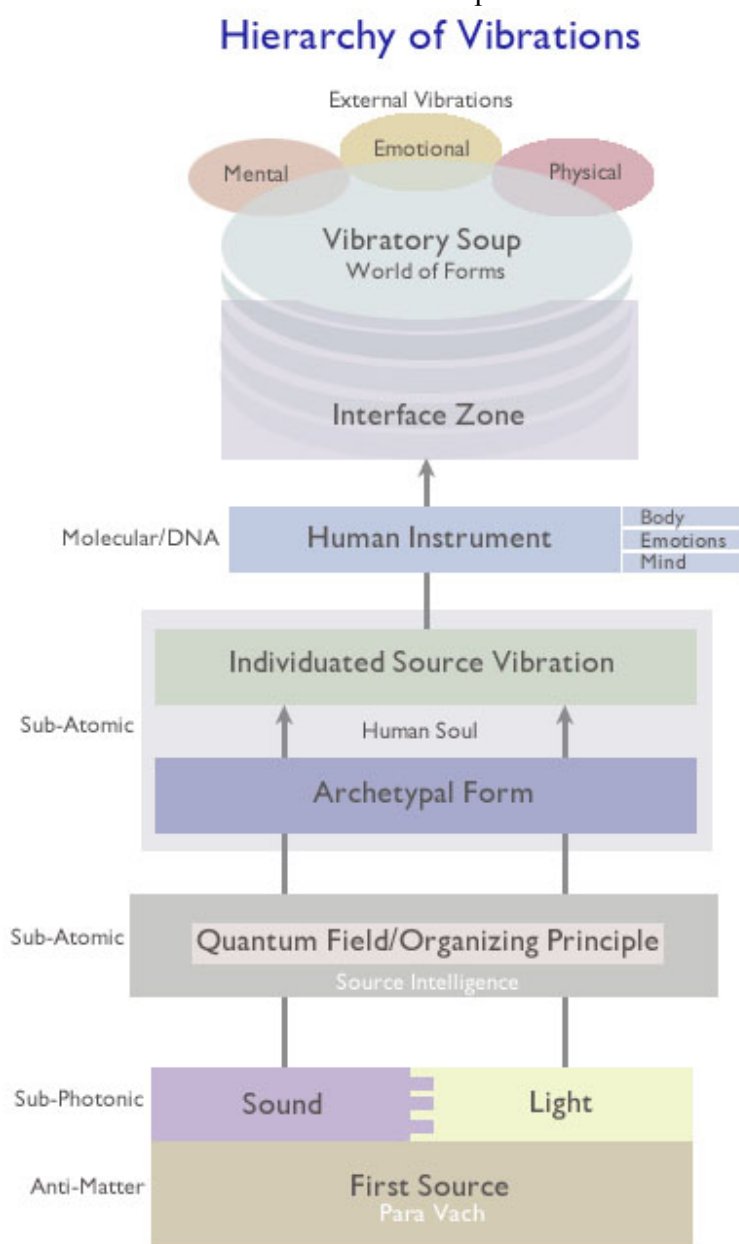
Hierarchy of Vibrations

External Vibrations

Mental

Emotional

Physical

Vibratory Soup
World of Forms

Interface Zone

Molecular/DNA

Human Instrument

Body
Emotions
Mind

Individuated Source Vibration

Sub-Atomic

Human Soul

Archetypal Form

Sub-Atomic

Quantum Field/Organizing Principle
Source Intelligence

Sub-Photonic

Sound

Light

Anti-Matter

First Source
Para Vach